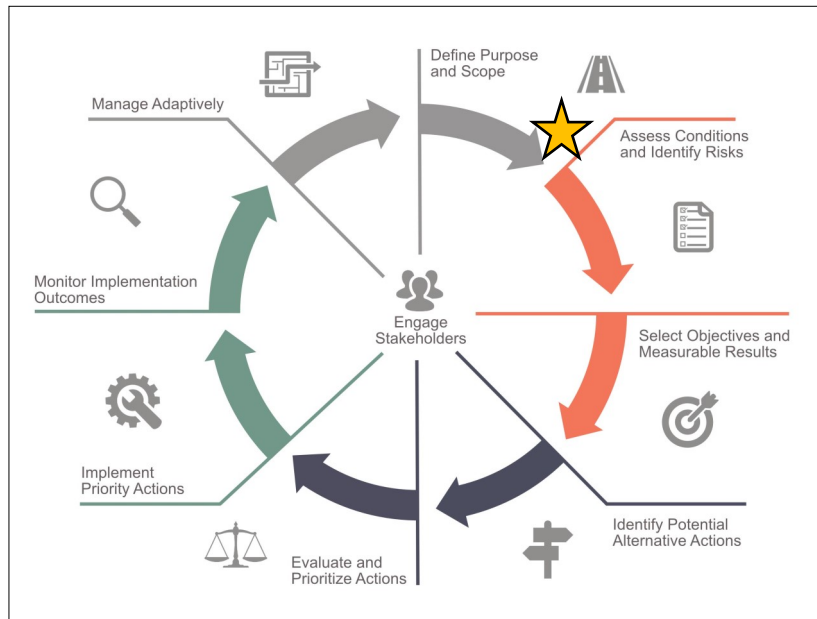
Define Purpose and Scope

Assess Conditions and Identify Risks

Select Objectives and Measurable Results

Identify Potential Alternative Actions

Evaluate and Prioritize Actions

Implement Priority Actions

Monitor Implementation Outcomes

Manage Adaptively

Engage Stakeholders